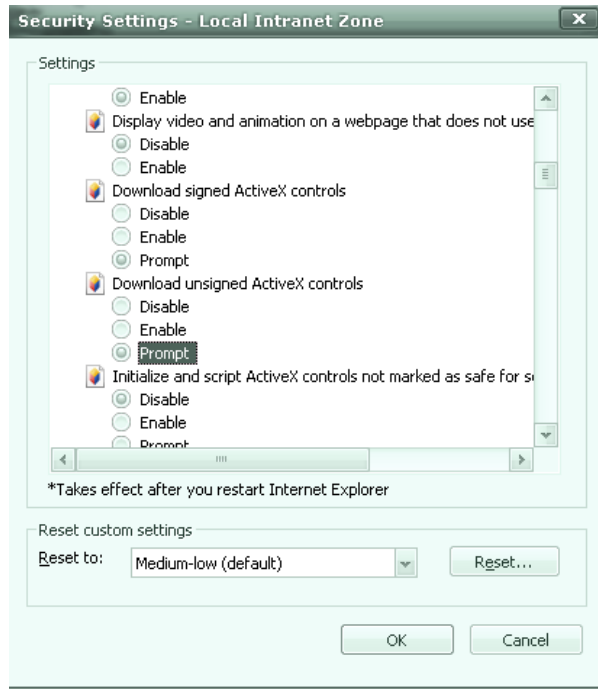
Security Settings - Local Intranet Zone

Settings

Enable
Display video and animation on a webpage that does not use
Disable
Enable
Download signed ActiveX controls
Disable
Enable
Prompt
Download unsigned ActiveX controls
Disable
Enable
Prompt
Initialize and script ActiveX controls not marked as safe for s
Disable
Enable
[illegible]

*Takes effect after you restart Internet Explorer

Reset custom settings
Reset to: Medium-low (default)
Reset...

OK
Cancel